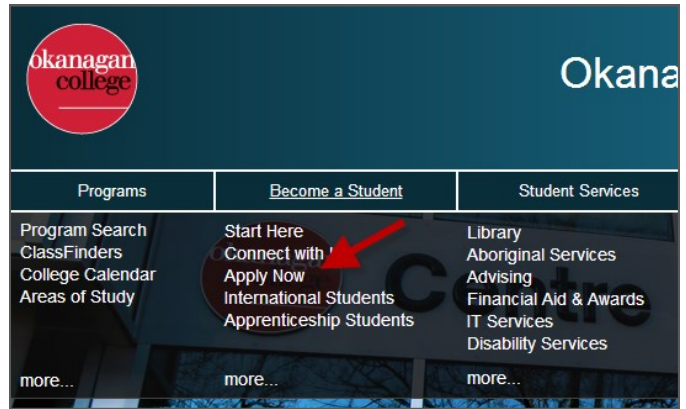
okanagan college

Okana

Programs

Become a Student

Student Services

Program Search
ClassFinders
College Calendar
Areas of Study

more...

Start Here
Connect with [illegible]
Apply Now
International Students
Apprenticeship Students

more...

Library
Aboriginal Services
Advising
Financial Aid & Awards
IT Services
Disability Services

more...

Centre